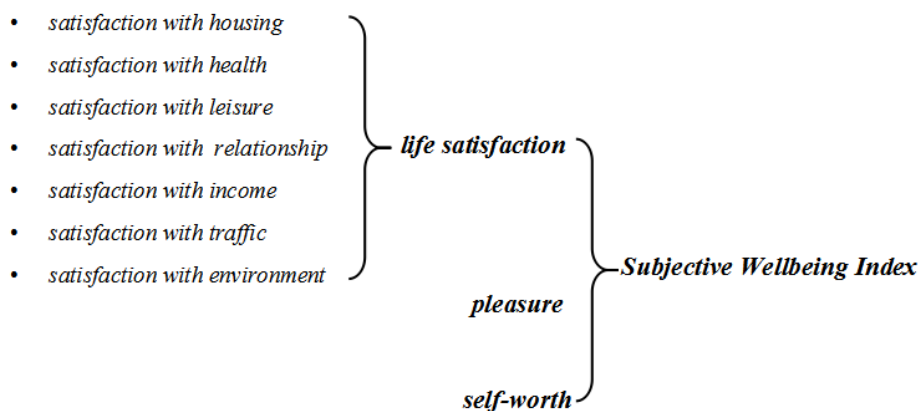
- satisfaction with housing
- satisfaction with health
- satisfaction with leisure
- satisfaction with relationship
- satisfaction with income
- satisfaction with traffic
- satisfaction with environment

life satisfaction

pleasure

self-worth

Subjective Wellbeing Index